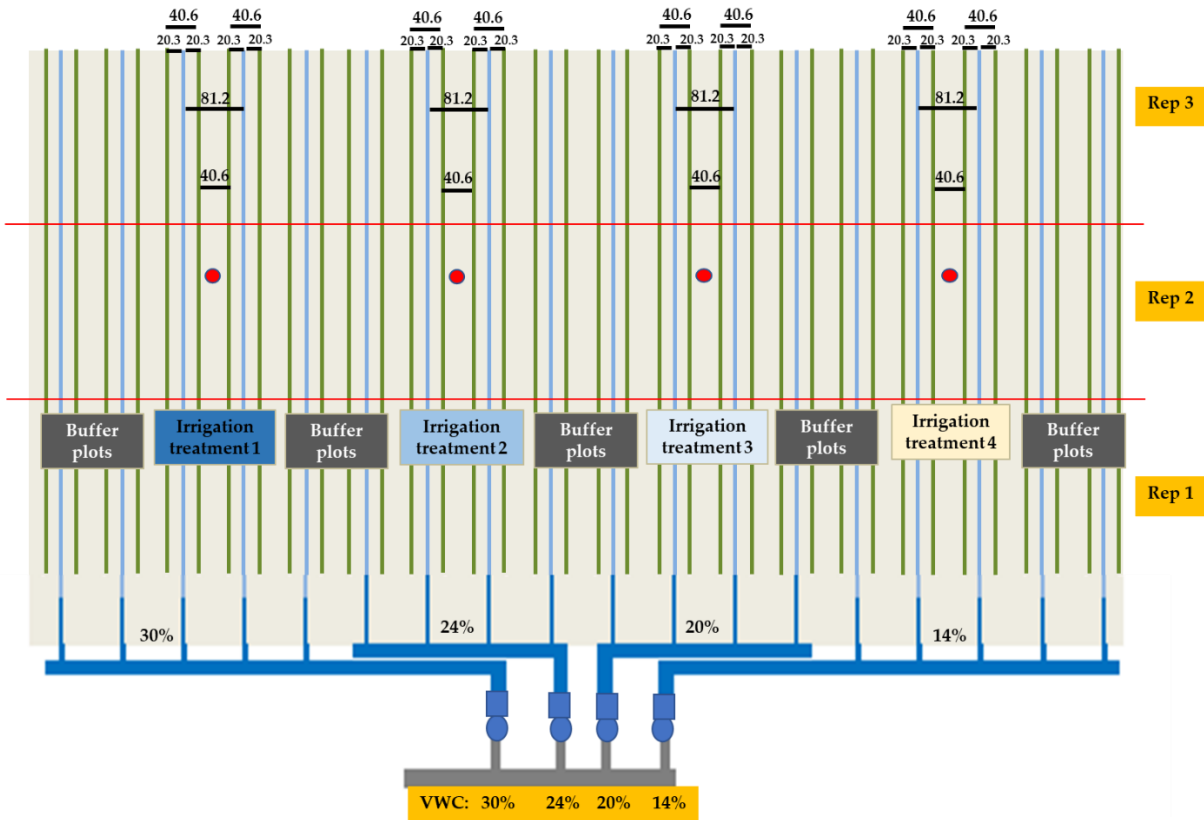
40.6 40.6
20.3 20.3 20.3 20.3
81.2
40.6

40.6 40.6
20.3 20.3 20.3 20.3
81.2
40.6

40.6 40.6
20.3 20.3 20.3 20.3
81.2
40.6

40.6 40.6
20.3 20.3 20.3 20.3
81.2
40.6

Rep 3

Rep 2

Buffer plots

Irrigation treatment 1

Buffer plots

Irrigation treatment 2

Buffer plots

Irrigation treatment 3

Buffer plots

Irrigation treatment 4

Buffer plots

Rep 1

30%

24%

20%

14%

VWC: 30% 24% 20% 14%